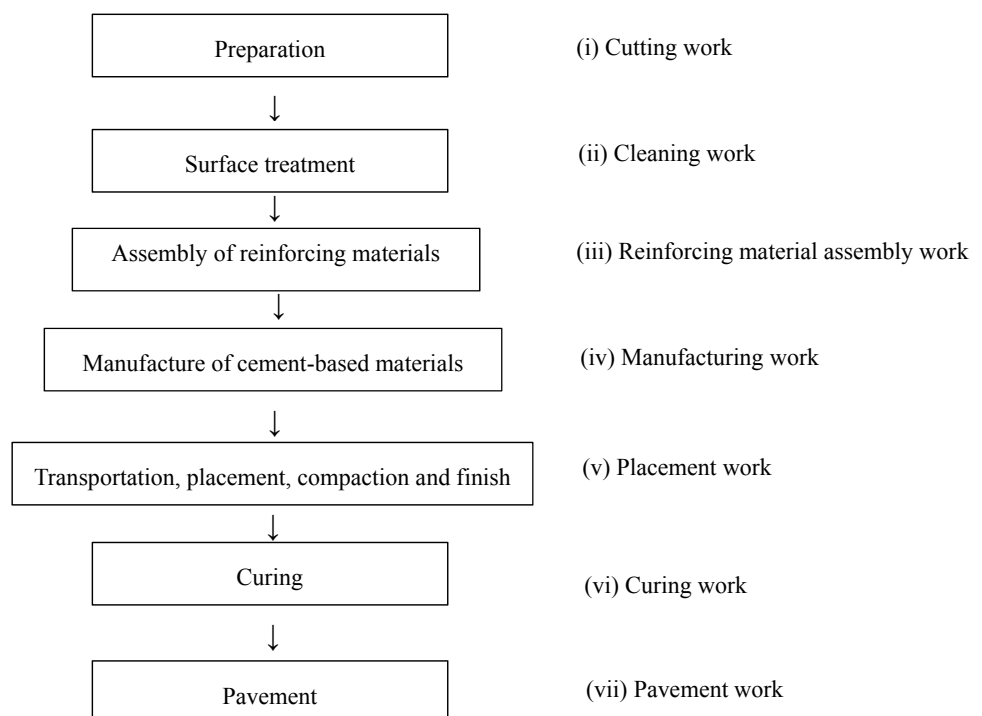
Preparation

(i) Cutting work

Surface treatment

(ii) Cleaning work

Assembly of reinforcing materials

(iii) Reinforcing material assembly work

Manufacture of cement-based materials

(iv) Manufacturing work

Transportation, placement, compaction and finish

(v) Placement work

Curing

(vi) Curing work

Pavement

(vii) Pavement work